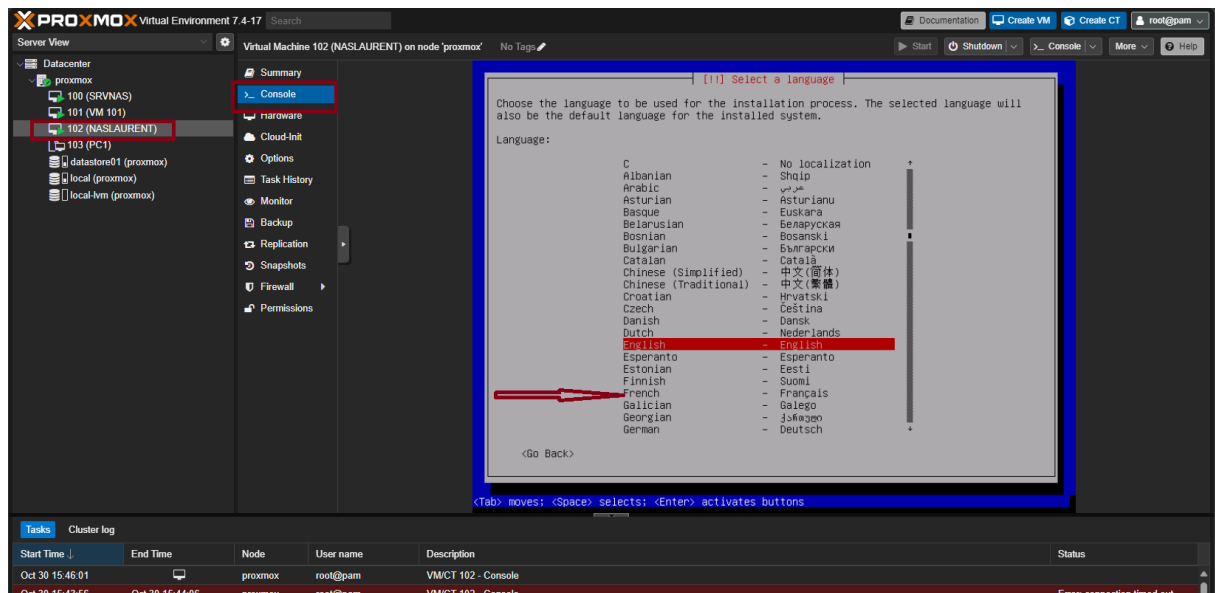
PROXMOX Virtual Environment 7.4-17 Search

Documentation Create VM Create CT root@pam

Server View

Datacenter
proxmox
100 (SRVNAS)
101 (VM 101)
102 (NASLAURENT)
103 (PC1)
datastore01 (proxmox)
local (proxmox)
local-lvm (proxmox)

Virtual Machine 102 (NASLAURENT) on node 'proxmox' No Tags

Start Shutdown Console More Help

Summary
Console
Hardware
Cloud-Init
Options
Task History
Monitor
Backup
Replication
Snapshots
Firewall
Permissions

[!!] Select a language

Choose the language to be used for the installation process. The selected language will also be the default language for the installed system.

Language:

| | | |
|---|---|---|
| C | – | No localization |
| Albanian | – | Shqip |
| Arabic | – | عربي |
| Asturian | – | Asturianu |
| Basque | – | Euskara |
| Belarusian | – | Беларуская |
| Bosnian | – | Bosanski |
| Bulgarian | – | Български |
| Catalan | – | Català |
| Chinese (Simplified) | – | 中文(简体) |
| Chinese (Traditional) | – | 中文(繁體) |
| Croatian | – | Hrvatski |
| Czech | – | Čeština |
| Danish | – | Dansk |
| Dutch | – | Nederlands |
| English | – | English |
| Esperanto | – | Esperanto |
| Estonian | – | Eesti |
| Finnish | – | Suomi |
| French | – | Français |
| Galician | – | Galego |
| Georgian | – | ქართული |
| German | – | Deutsch |

<Go Back>

<Tab> moves; <Space> selects; <Enter> activates buttons

Tasks Cluster log

| Start Time | End Time | Node | User name | Description | Status |
|---|---|---|---|---|---|
| Oct 30 15:46:01 | | proxmox | root@pam | VM/CT 102 - Console | |
| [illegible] | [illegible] | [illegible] | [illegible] | VM/CT 102 - Console | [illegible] |